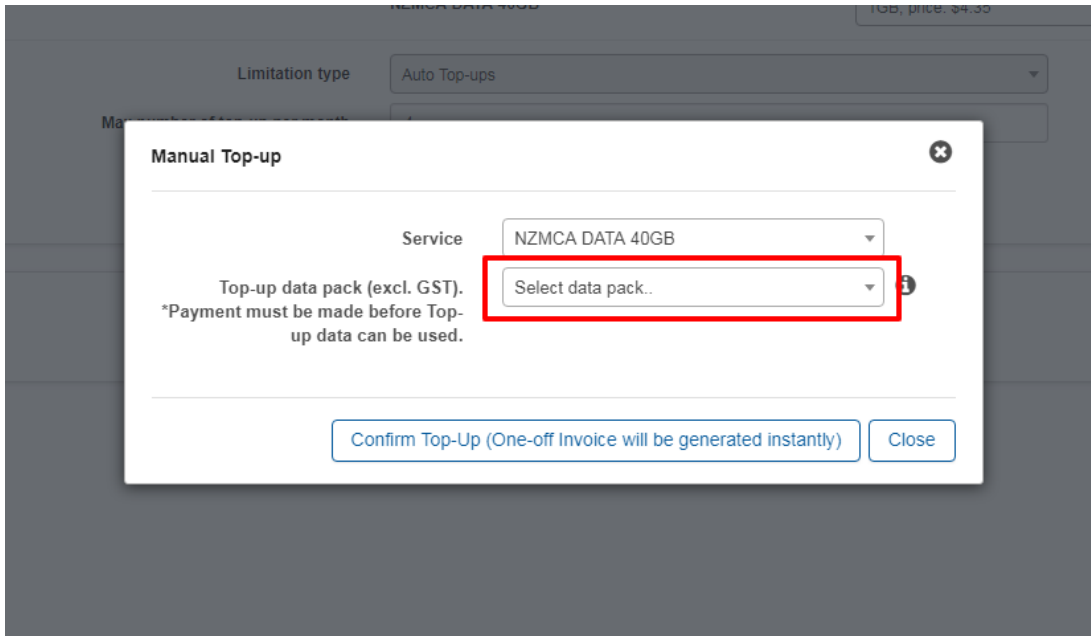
NZMCA DATA 40GB

1GB, price: $4.35

Limitation type

Auto Top-ups

Ma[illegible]

Manual Top-up

Service

NZMCA DATA 40GB

Top-up data pack (excl. GST). *Payment must be made before Top-up data can be used.

Select data pack..

Confirm Top-Up (One-off Invoice will be generated instantly)

Close